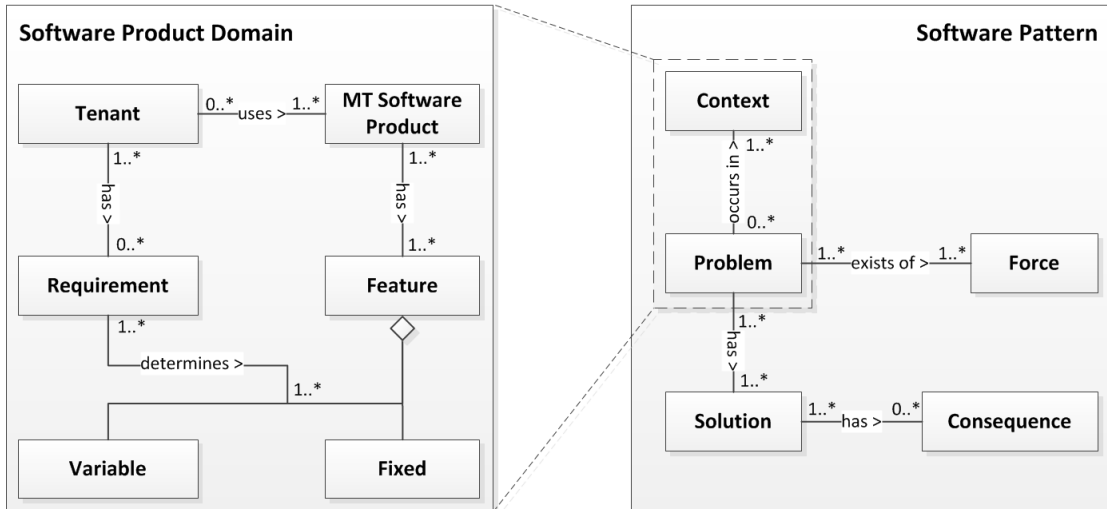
Software Product Domain

Tenant

0..*

uses >

1..*

MT Software Product

1..*

has >

0..*

1..*

has >

1..*

Requirement

Feature

1..*

determines >

1..*

Variable

Fixed

Software Pattern

Context

1..*

occurs in >

0..*

Problem

1..*

exists of >

1..*

Force

1..*

has >

1..*

Solution

1..*

has >

0..*

Consequence